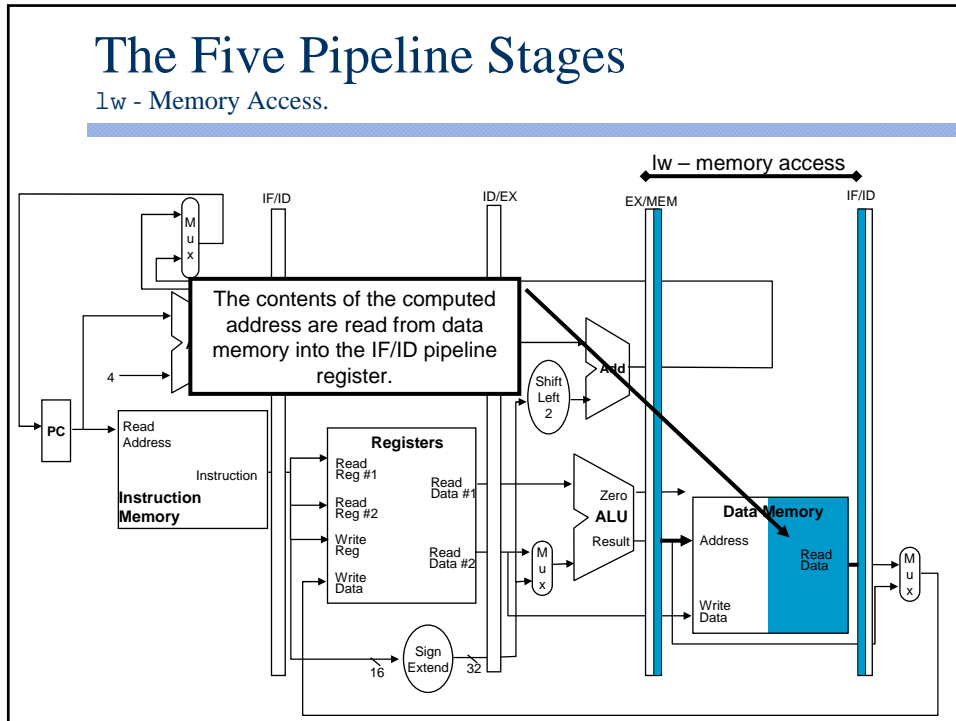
The Five Pipeline Stages

lw - Memory Access.

lw – memory access

IF/ID

ID/EX

EX/MEM

IF/ID

M u x

The contents of the computed address are read from data memory into the IF/ID pipeline register.

A

4

Shift Left 2

Add

PC

Read Address

Instruction

Instruction Memory

Registers

Read Reg #1

Read Reg #2

Write Reg

Write Data

Read Data #1

Read Data #2

M u x

Zero

ALU

Result

Data Memory

Address

Read Data

Write Data

M u x

Sign Extend

16

32